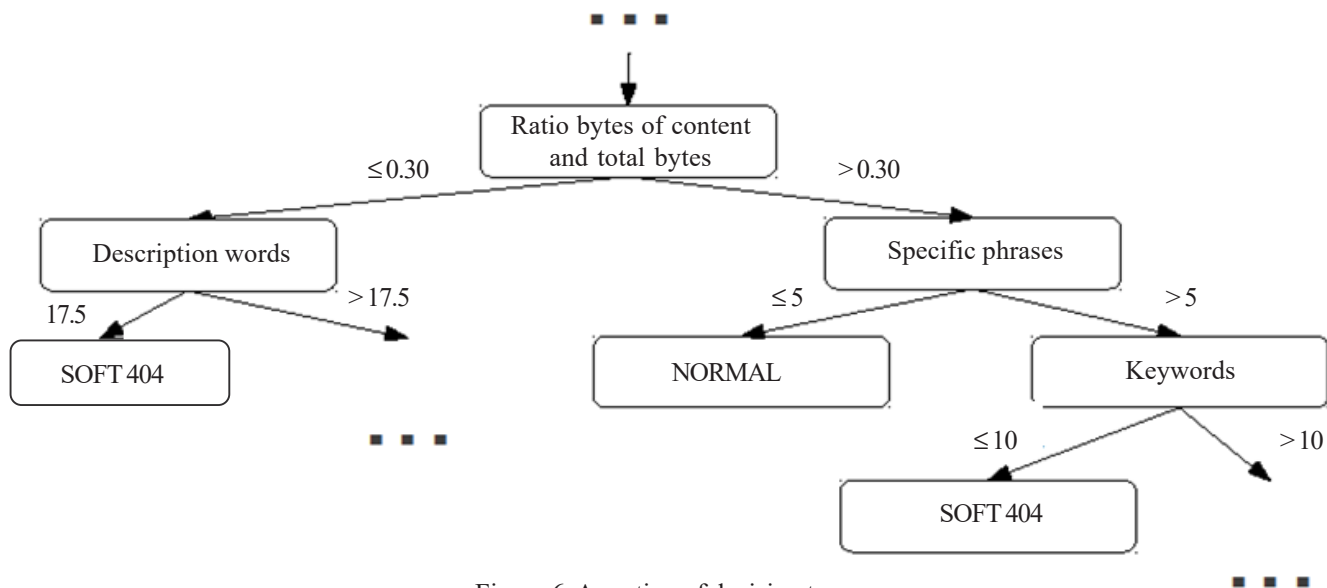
Ratio bytes of content and total bytes

$\leq 0.30$

$> 0.30$

Description words

17.5

$> 17.5$

SOFT 404

Specific phrases

$\leq 5$

$> 5$

NORMAL

Keywords

$\leq 10$

$> 10$

SOFT 404

Figure 6. A portion of decision tree